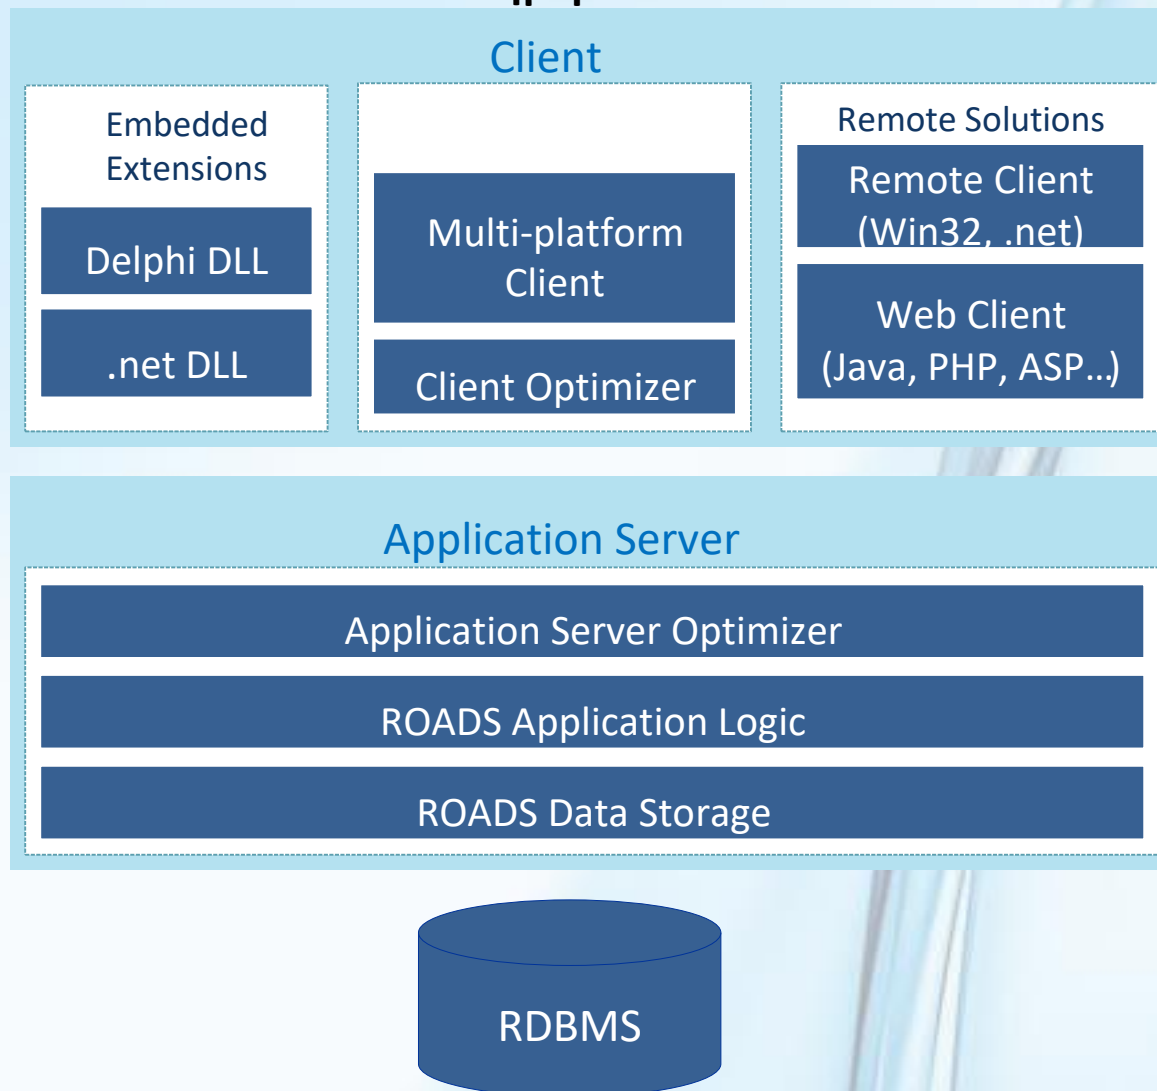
Client

Embedded Extensions

Delphi DLL

.net DLL

Multi-platform Client

Client Optimizer

Remote Solutions

Remote Client (Win32, .net)

Web Client (Java, PHP, ASP…)

Application Server

Application Server Optimizer

ROADS Application Logic

ROADS Data Storage

RDBMS